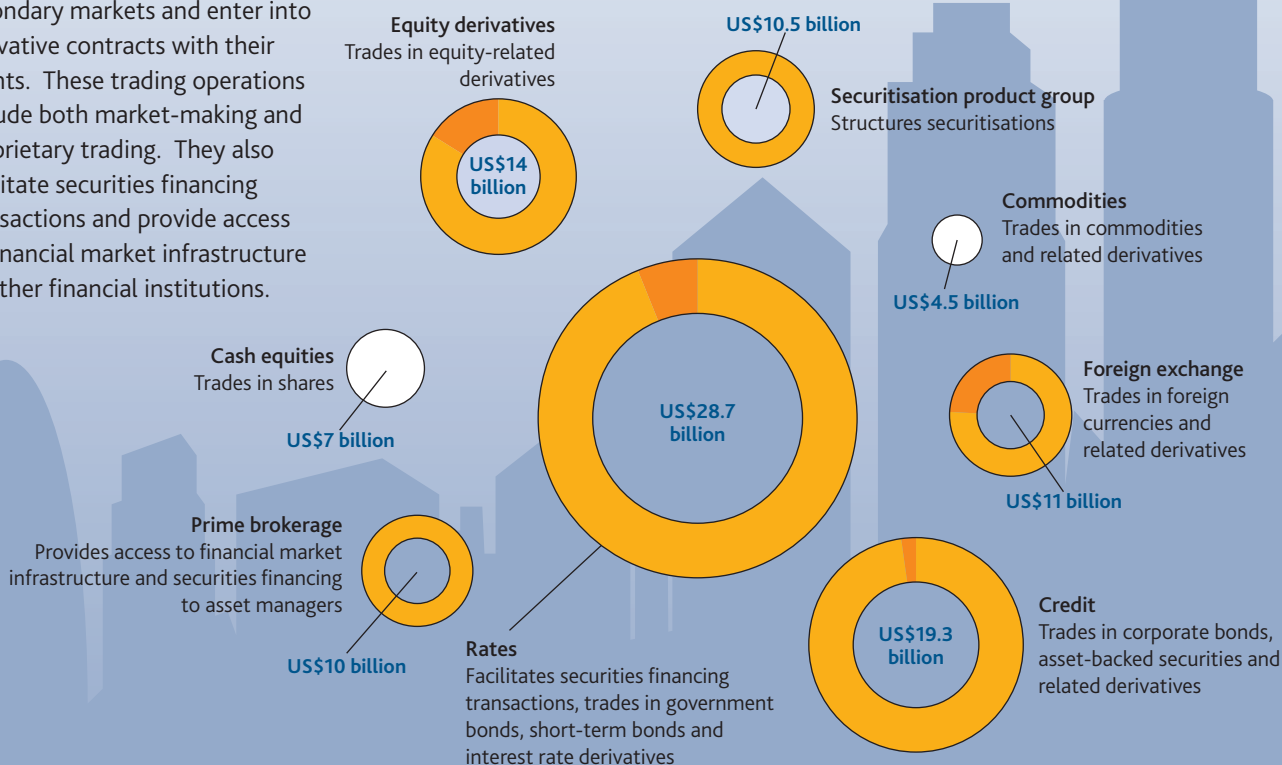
ondary markets and enter into vative contracts with their nts. These trading operations ude both market-making and orietary trading. They also itate securities financing sactions and provide access nancial market infrastructure ther financial institutions.

Equity derivatives
Trades in equity-related derivatives
US$14 billion

US$10.5 billion
Securitisation product group
Structures securitisations

Commodities
Trades in commodities and related derivatives
US$4.5 billion

Cash equities
Trades in shares
US$7 billion

US$28.7 billion

Foreign exchange
Trades in foreign currencies and related derivatives
US$11 billion

Prime brokerage
Provides access to financial market infrastructure and securities financing to asset managers
US$10 billion

Rates
Facilitates securities financing transactions, trades in government bonds, short-term bonds and interest rate derivatives

US$19.3 billion
Credit
Trades in corporate bonds, asset-backed securities and related derivatives